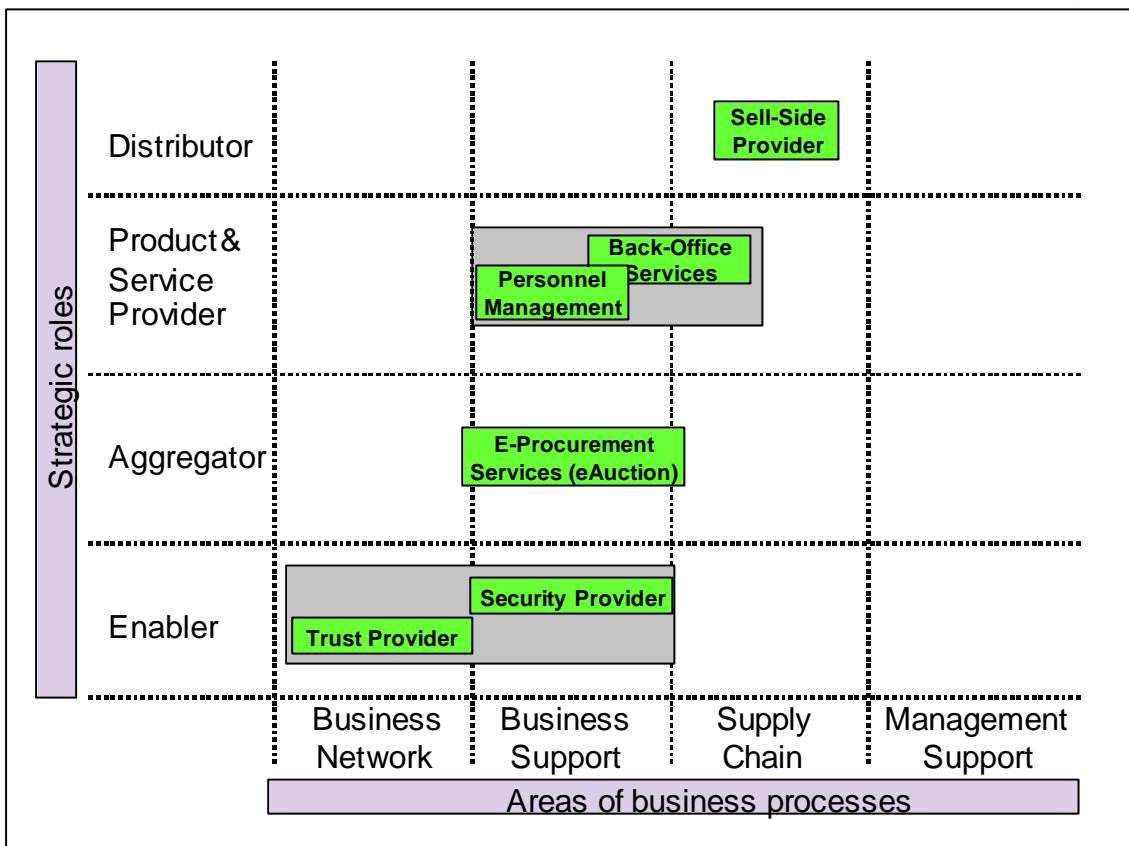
Strategic roles

Distributor

Sell-Side Provider

Product& Service Provider

Back-Office Services

Personnel Management

Aggregator

E-Procurement Services (eAuction)

Enabler

Security Provider

Trust Provider

Business Network

Business Support

Supply Chain

Management Support

Areas of business processes